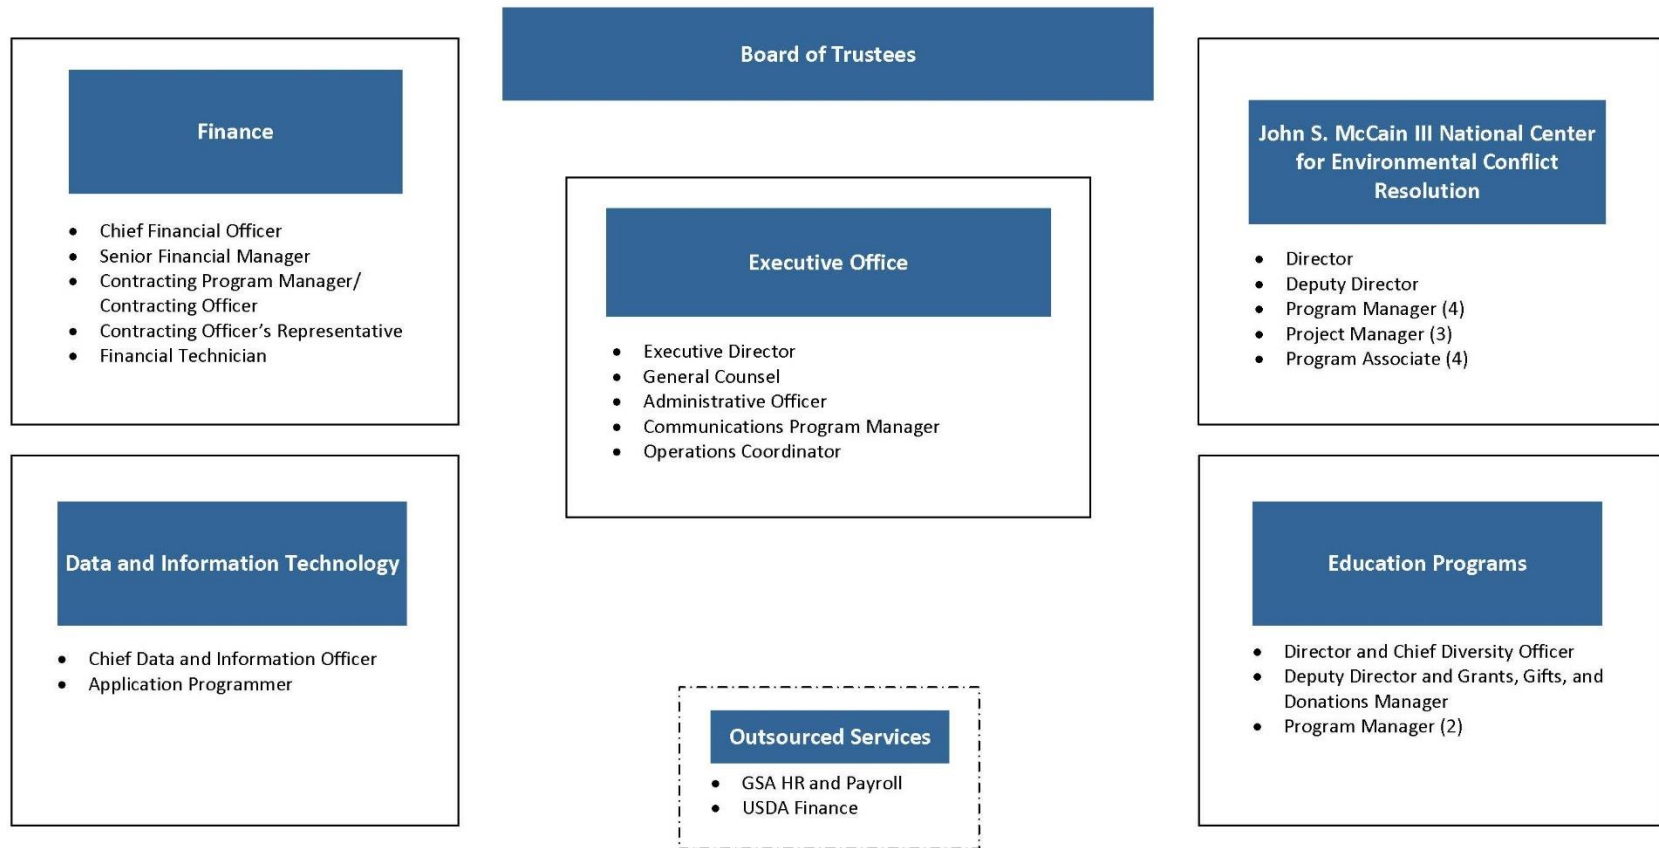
Board of Trustees

Finance

- Chief Financial Officer
- Senior Financial Manager
- Contracting Program Manager/ Contracting Officer
- Contracting Officer's Representative
- Financial Technician

Executive Office

- Executive Director
- General Counsel
- Administrative Officer
- Communications Program Manager
- Operations Coordinator

John S. McCain III National Center for Environmental Conflict Resolution

- Director
- Deputy Director
- Program Manager (4)
- Project Manager (3)
- Program Associate (4)

Data and Information Technology

- Chief Data and Information Officer
- Application Programmer

Outsourced Services

- GSA HR and Payroll
- USDA Finance

Education Programs

- Director and Chief Diversity Officer
- Deputy Director and Grants, Gifts, and Donations Manager
- Program Manager (2)